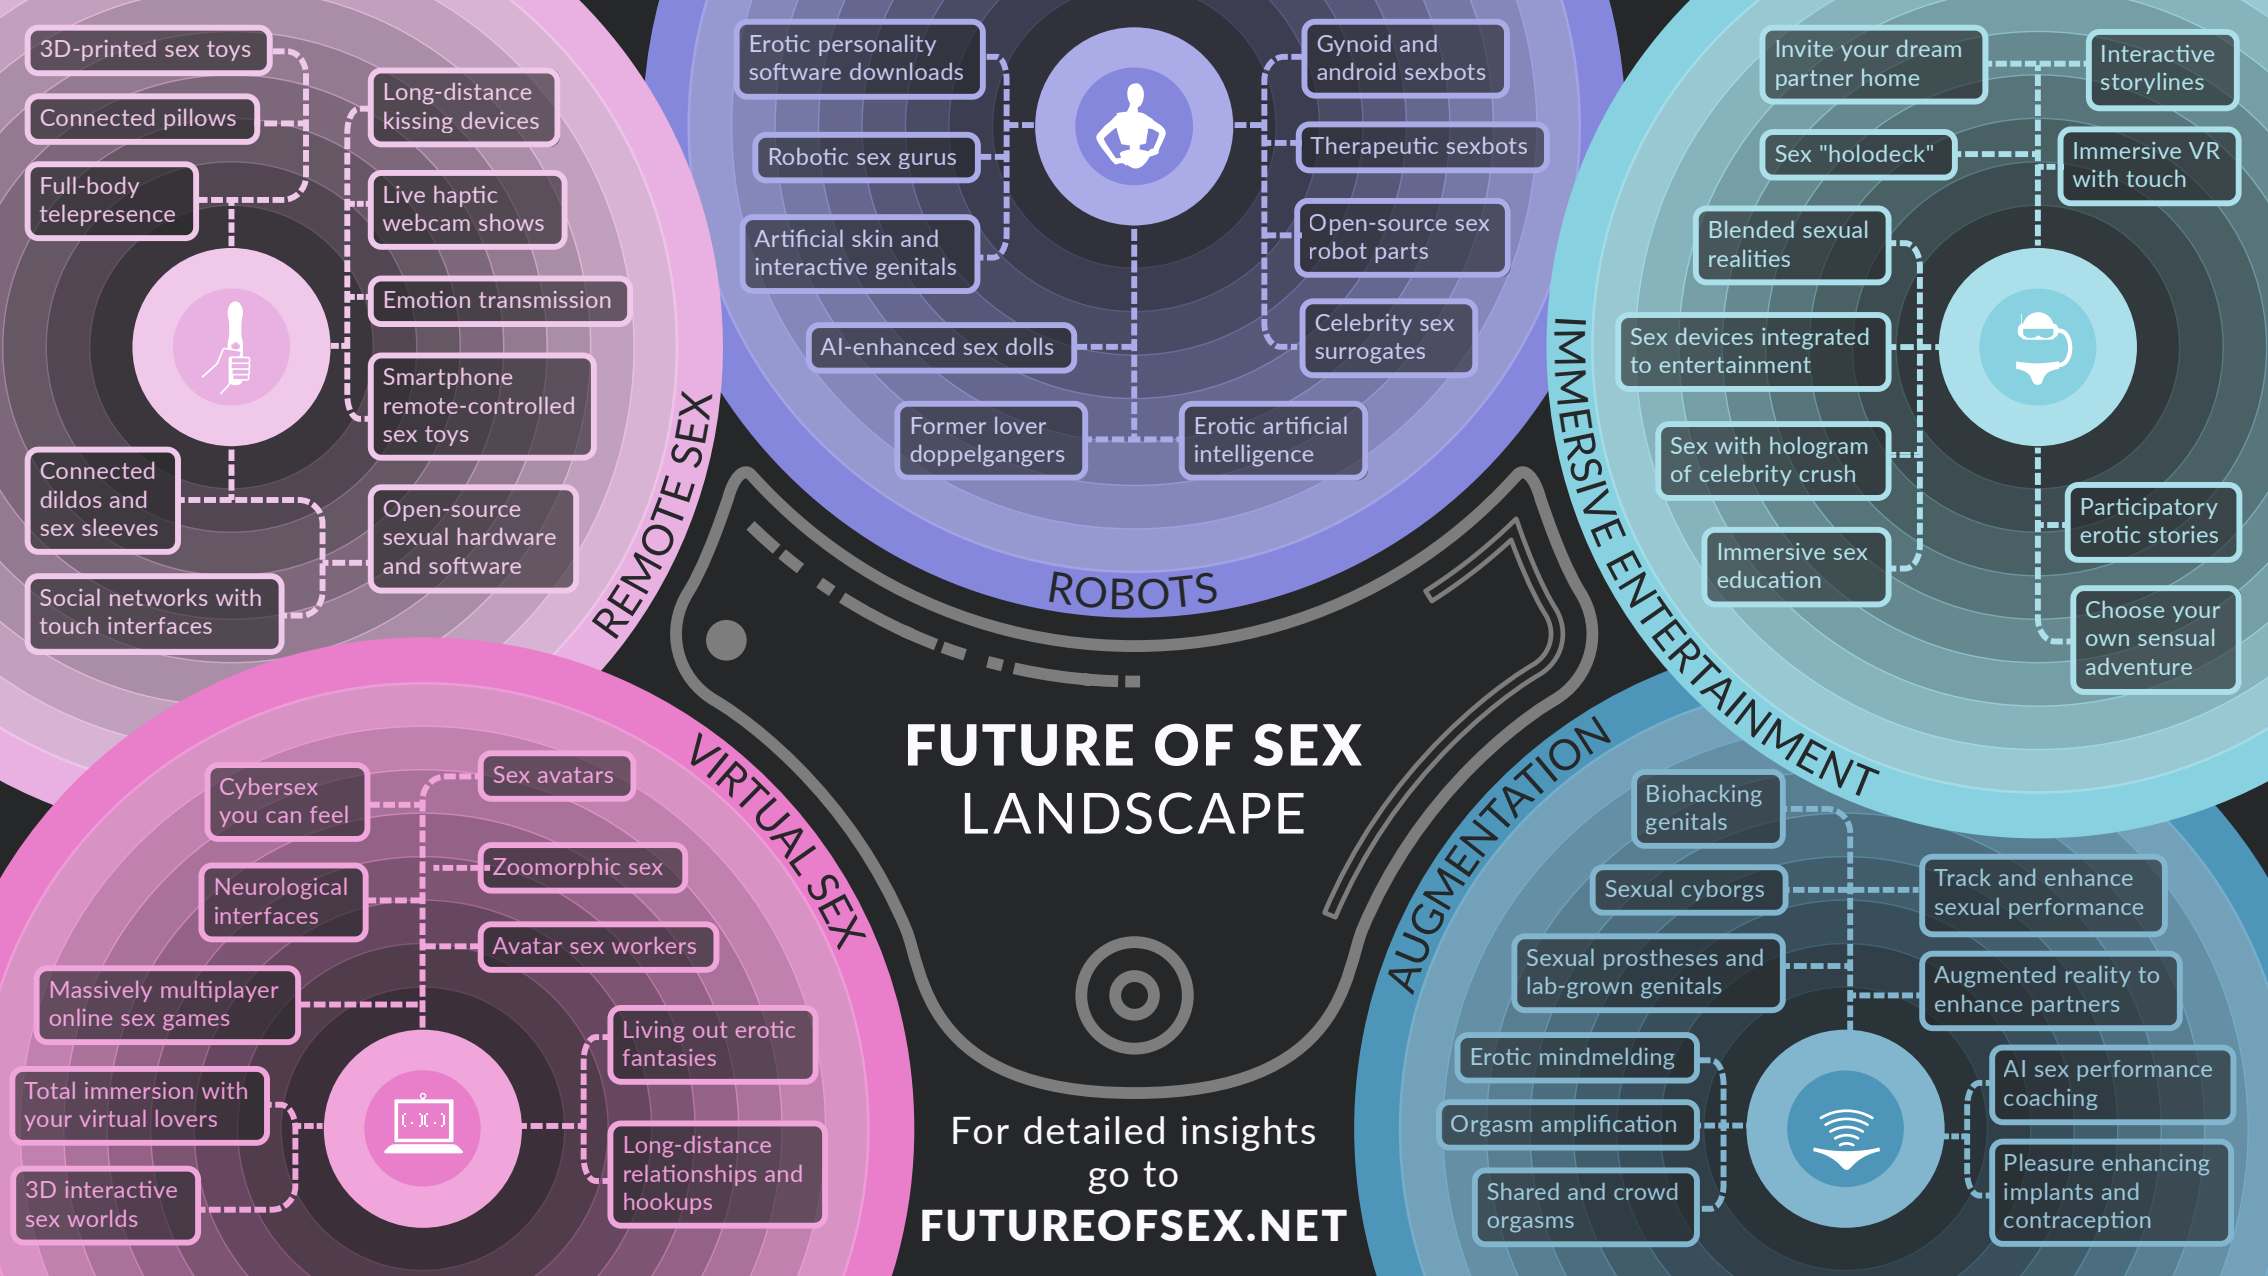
3D-printed sex toys

Connected pillows

Full-body telepresence

Long-distance kissing devices

Live haptic webcam shows

Emotion transmission

Smartphone remote-controlled sex toys

Connected dildos and sex sleeves

Open-source sexual hardware and software

Social networks with touch interfaces

REMOTE SEX

Erotic personality software downloads

Robotic sex gurus

Artificial skin and interactive genitals

AI-enhanced sex dolls

Former lover doppelgangers

Erotic artificial intelligence

Gynoid and android sexbots

Therapeutic sexbots

Open-source sex robot parts

Celebrity sex surrogates

ROBOTS

Invite your dream partner home

Interactive storylines

Sex "holodeck"

Immersive VR with touch

Blended sexual realities

Sex devices integrated to entertainment

Sex with hologram of celebrity crush

Immersive sex education

Participatory erotic stories

Choose your own sensual adventure

IMMERSIVE ENTERTAINMENT

FUTURE OF SEX LANDSCAPE

VIRTUAL SEX

Cybersex you can feel

Sex avatars

Neurological interfaces

Zoomorphic sex

Avatar sex workers

Massively multiplayer online sex games

Living out erotic fantasies

Total immersion with your virtual lovers

3D interactive sex worlds

Long-distance relationships and hookups

For detailed insights go to FUTUREOFSEX.NET

AUGMENTATION

Biohacking genitals

Sexual cyborgs

Track and enhance sexual performance

Sexual prostheses and lab-grown genitals

Augmented reality to enhance partners

Erotic mindmelding

Orgasm amplification

Shared and crowd orgasms

AI sex performance coaching

Pleasure enhancing implants and contraception